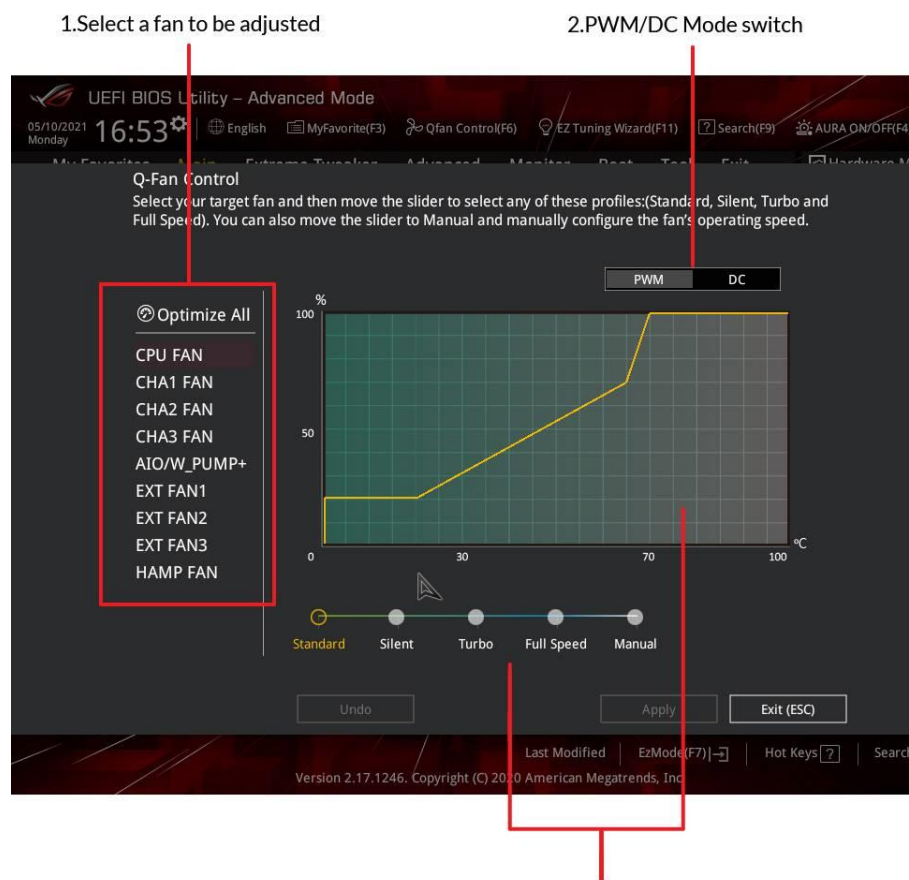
1.Select a fan to be adjusted

2.PWM/DC Mode switch

UEFI BIOS Utility – Advanced Mode

05/10/2021 Monday 16:53 English MyFavorite(F3) Qfan Control(F6) EZ Tuning Wizard(F11) Search(F9) AURA ON/OFF(F4

Q-Fan Control

Select your target fan and then move the slider to select any of these profiles:(Standard, Silent, Turbo and Full Speed). You can also move the slider to Manual and manually configure the fan's operating speed.

PWM DC

Optimize All

CPU FAN
CHA1 FAN
CHA2 FAN
CHA3 FAN
AIO/W_PUMP+
EXT FAN1
EXT FAN2
EXT FAN3
HAMP FAN

%
100
50
0
30
70
100
°C

Standard Silent Turbo Full Speed Manual

Undo Apply Exit (ESC)

Last Modified EzMode(F7) Hot Keys ? Search

Version 2.17.1246. Copyright (C) 2020 American Megatrends, Inc.